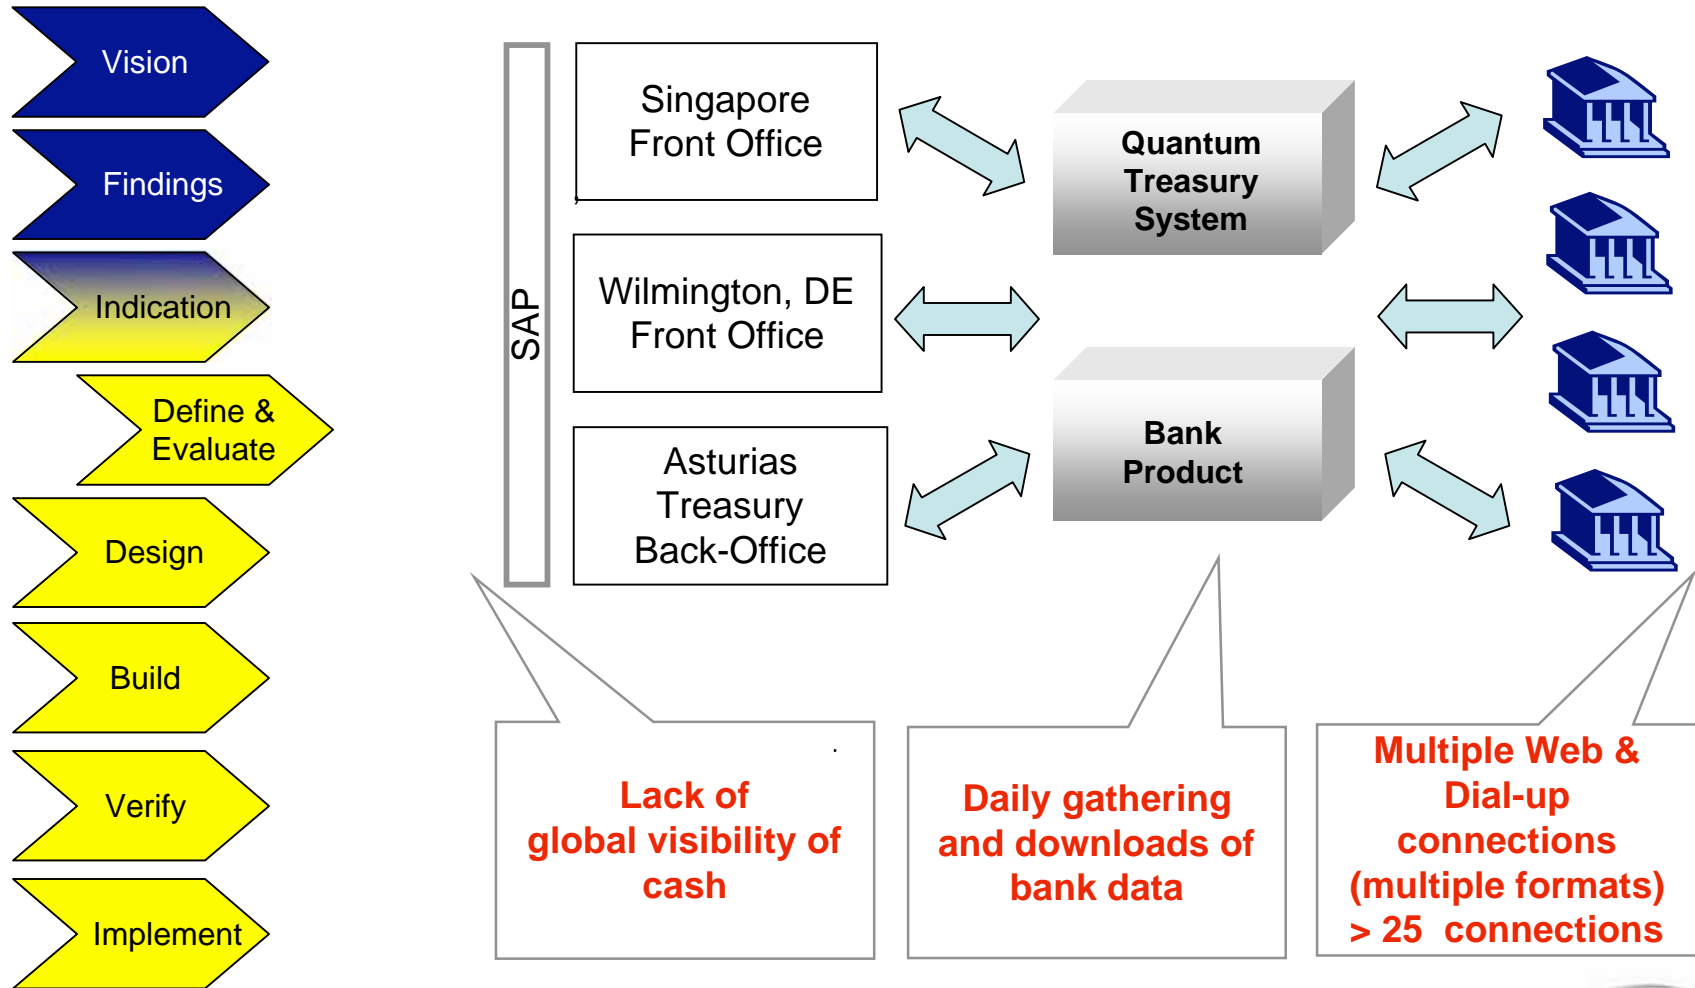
Vision

Findings

Indication

Define & Evaluate

Design

Build

Verify

Implement

SAP

Singapore Front Office

Wilmington, DE Front Office

Asturias Treasury Back-Office

Quantum Treasury System

Bank Product

Lack of global visibility of cash

Daily gathering and downloads of bank data

Multiple Web & Dial-up connections (multiple formats) > 25 connections